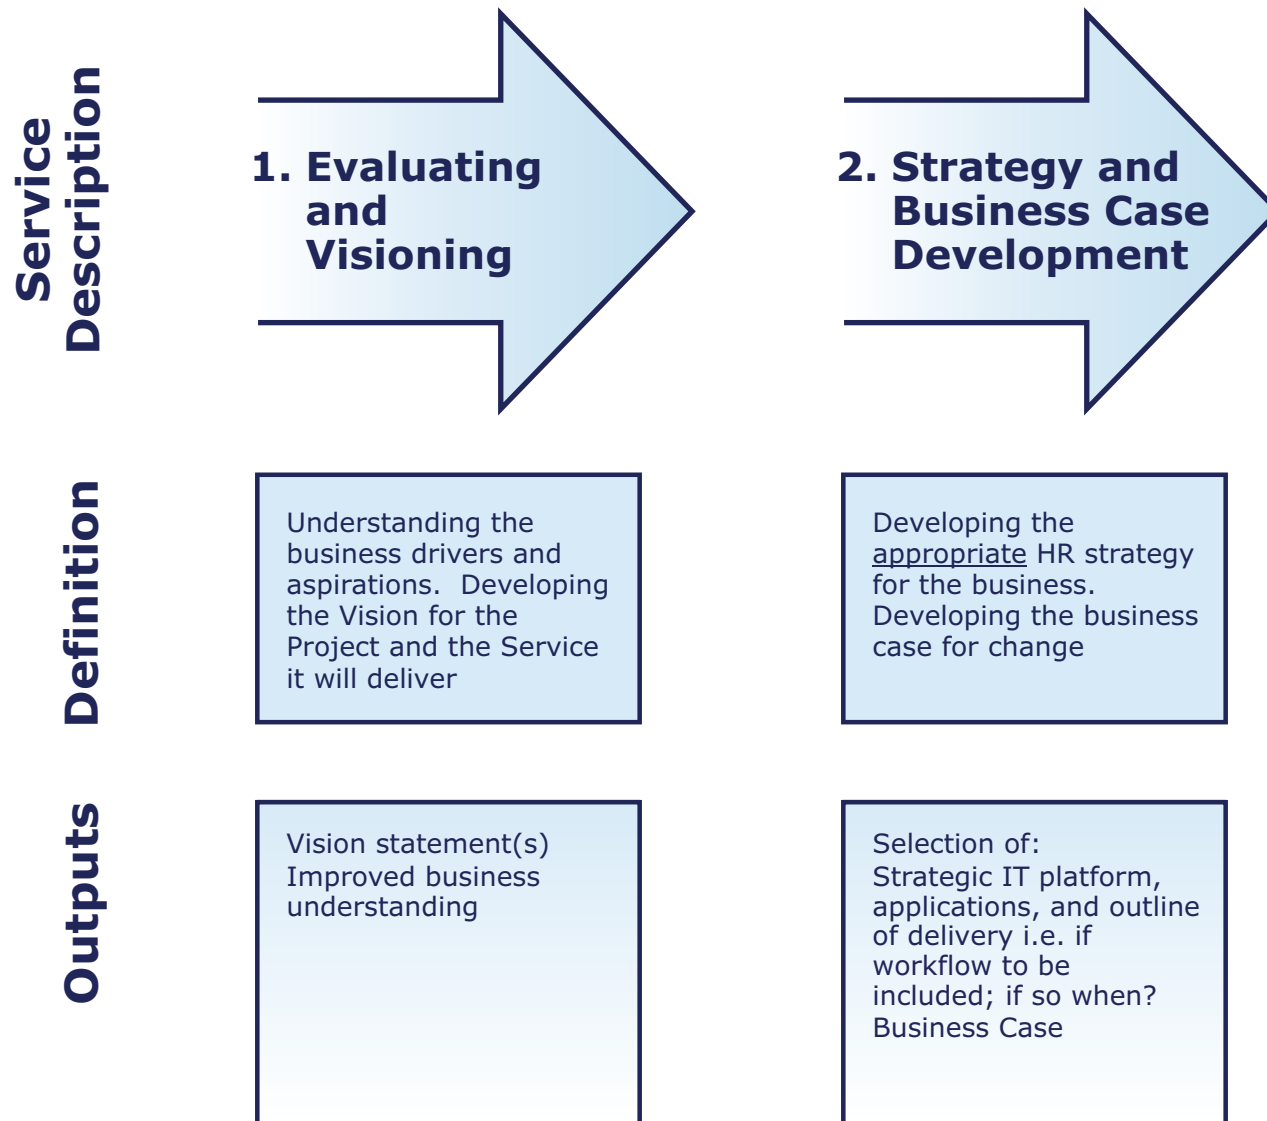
Service Description

1. Evaluating and Visioning

2. Strategy and Business Case Development

Definition

Understanding the business drivers and aspirations. Developing the Vision for the Project and the Service it will deliver

Developing the appropriate HR strategy for the business. Developing the business case for change

Outputs

Vision statement(s)
Improved business understanding

Selection of:
Strategic IT platform, applications, and outline of delivery i.e. if workflow to be included; if so when?
Business Case